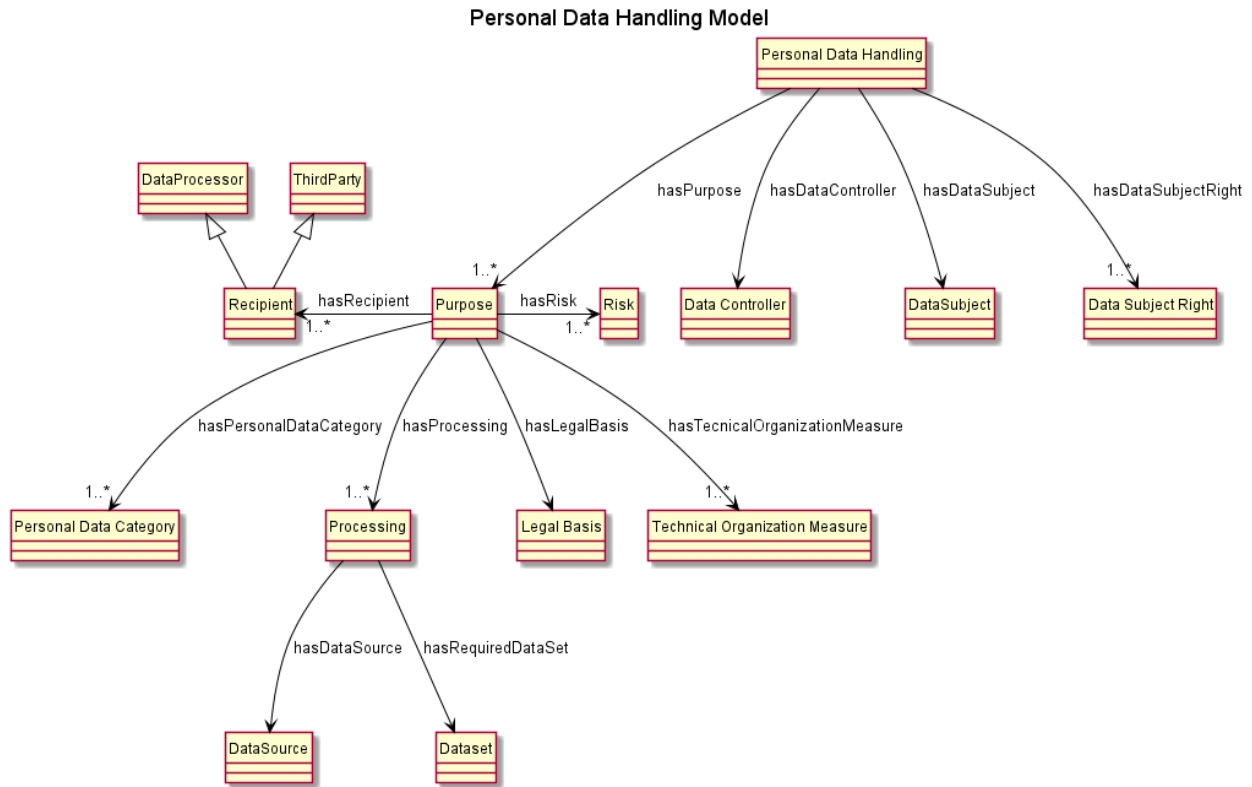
Personal Data Handling Model

Personal Data Handling

hasPurpose
hasDataController
hasDataSubject
hasDataSubjectRight

DataProcessor
ThirdParty

1..*
1..*

Recipient
hasRecipient
1..*
Purpose
hasRisk
1..*
Risk
Data Controller
DataSubject
Data Subject Right

hasPersonalDataCategory
hasProcessing
hasLegalBasis
hasTecnicalOrganizationMeasure

1..*
1..*
1..*

Personal Data Category
Processing
Legal Basis
Technical Organization Measure

hasDataSource
hasRequiredDataSet

DataSource
Dataset